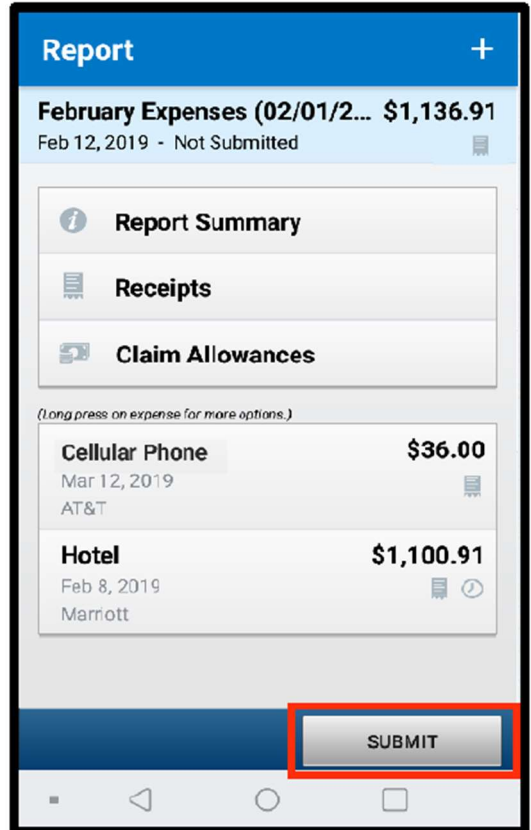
Report +

February Expenses (02/01/2... $1,136.91
Feb 12, 2019 - Not Submitted

Report Summary

Receipts

Claim Allowances

(Long press on expense for more options.)

Cellular Phone $36.00
Mar 12, 2019
AT&T

Hotel $1,100.91
Feb 8, 2019
Marriott

SUBMIT